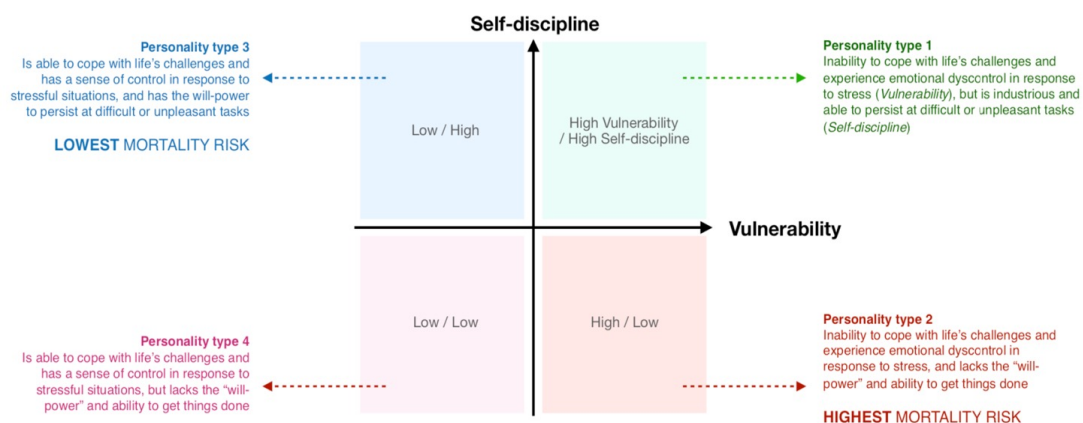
Self-discipline

Personality type 3
Is able to cope with life's challenges and has a sense of control in response to stressful situations, and has the will-power to persist at difficult or unpleasant tasks

LOWEST MORTALITY RISK

Low / High

High Vulnerability / High Self-discipline

Personality type 1
Inability to cope with life's challenges and experience emotional dyscontrol in response to stress (Vulnerability), but is industrious and able to persist at difficult or unpleasant tasks (Self-discipline)

Vulnerability

Low / Low

High / Low

Personality type 4
Is able to cope with life's challenges and has a sense of control in response to stressful situations, but lacks the "will-power" and ability to get things done

Personality type 2
Inability to cope with life's challenges and experience emotional dyscontrol in response to stress, and lacks the "will-power" and ability to get things done

HIGHEST MORTALITY RISK